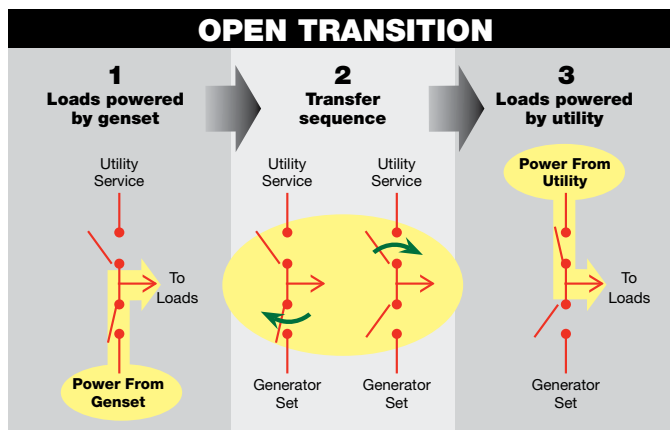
OPEN TRANSITION

1
Loads powered by genset

Utility Service

To Loads

Power From Genset

2
Transfer sequence

Utility Service

Utility Service

Generator Set

Generator Set

3
Loads powered by utility

Power From Utility

To Loads

Generator Set